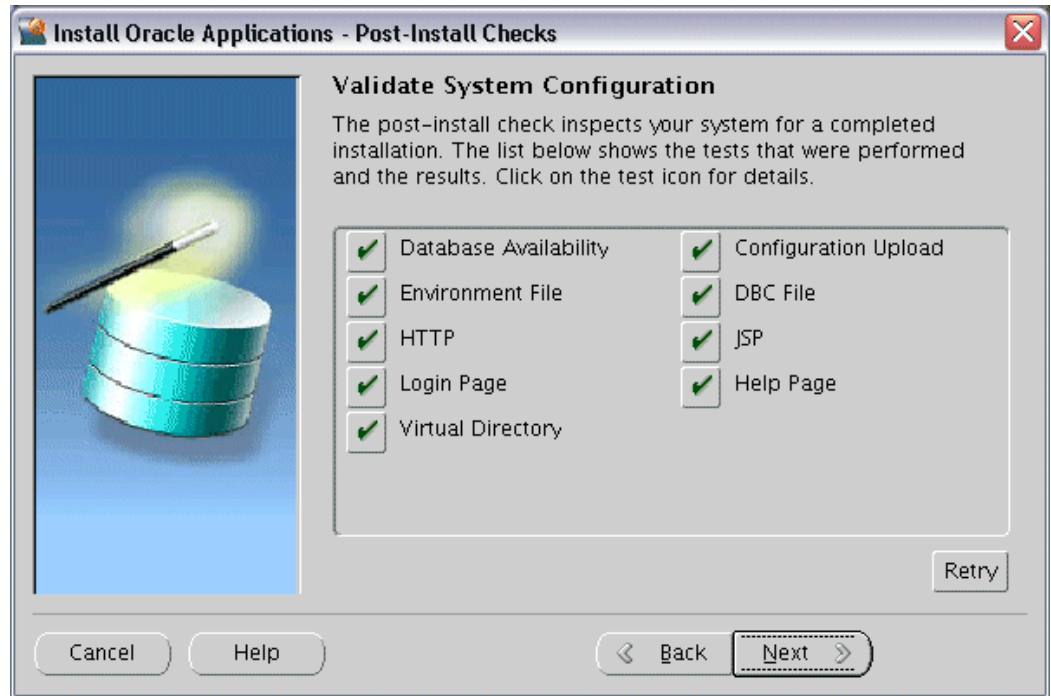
Install Oracle Applications - Post-Install Checks

Validate System Configuration

The post-install check inspects your system for a completed installation. The list below shows the tests that were performed and the results. Click on the test icon for details.

Database Availability
Environment File
HTTP
Login Page
Virtual Directory

Configuration Upload
DBC File
JSP
Help Page

Retry

Cancel
Help
Back
Next